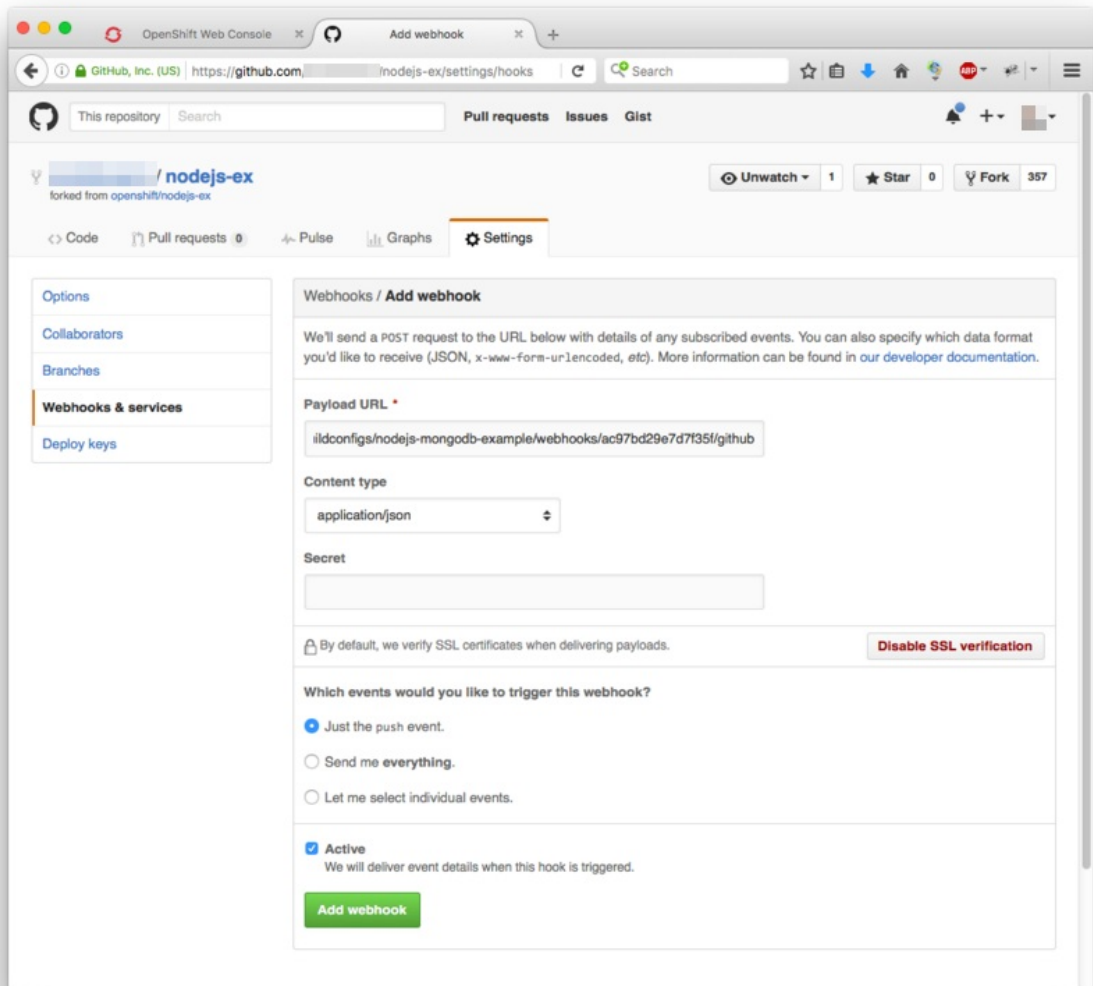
OpenShift Web Console ×

Add webhook ×

GitHub, Inc. (US) https://github.com/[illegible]/nodejs-ex/settings/hooks

Search

This repository Search

Pull requests Issues Gist

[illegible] / nodejs-ex

forked from openshift/nodejs-ex

Unwatch 1 Star 0 Fork 357

Code Pull requests 0 Pulse Graphs Settings

Options

Collaborators

Branches

Webhooks & services

Deploy keys

Webhooks / Add webhook

We'll send a POST request to the URL below with details of any subscribed events. You can also specify which data format you'd like to receive (JSON, x-www-form-urlencoded, etc). More information can be found in our developer documentation.

Payload URL *

ildconfigs/nodejs-mongodb-example/webhooks/ac97bd29e7d7f35f/github

Content type

application/json

Secret

By default, we verify SSL certificates when delivering payloads.

Disable SSL verification

Which events would you like to trigger this webhook?

Just the push event.

Send me everything.

Let me select individual events.

Active

We will deliver event details when this hook is triggered.

Add webhook